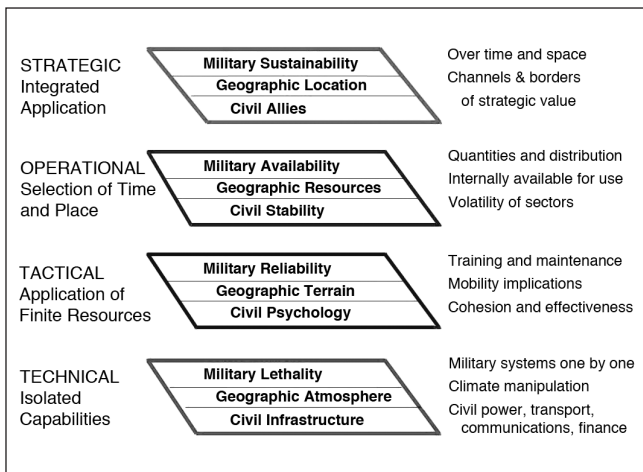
STRATEGIC
Integrated
Application

Military Sustainability
Geographic Location
Civil Allies

Over time and space
Channels & borders
of strategic value

OPERATIONAL
Selection of Time
and Place

Military Availability
Geographic Resources
Civil Stability

Quantities and distribution
Internally available for use
Volatility of sectors

TACTICAL
Application of
Finite Resources

Military Reliability
Geographic Terrain
Civil Psychology

Training and maintenance
Mobility implications
Cohesion and effectiveness

TECHNICAL
Isolated
Capabilities

Military Lethality
Geographic Atmosphere
Civil Infrastructure

Military systems one by one
Climate manipulation
Civil power, transport,
communications, finance